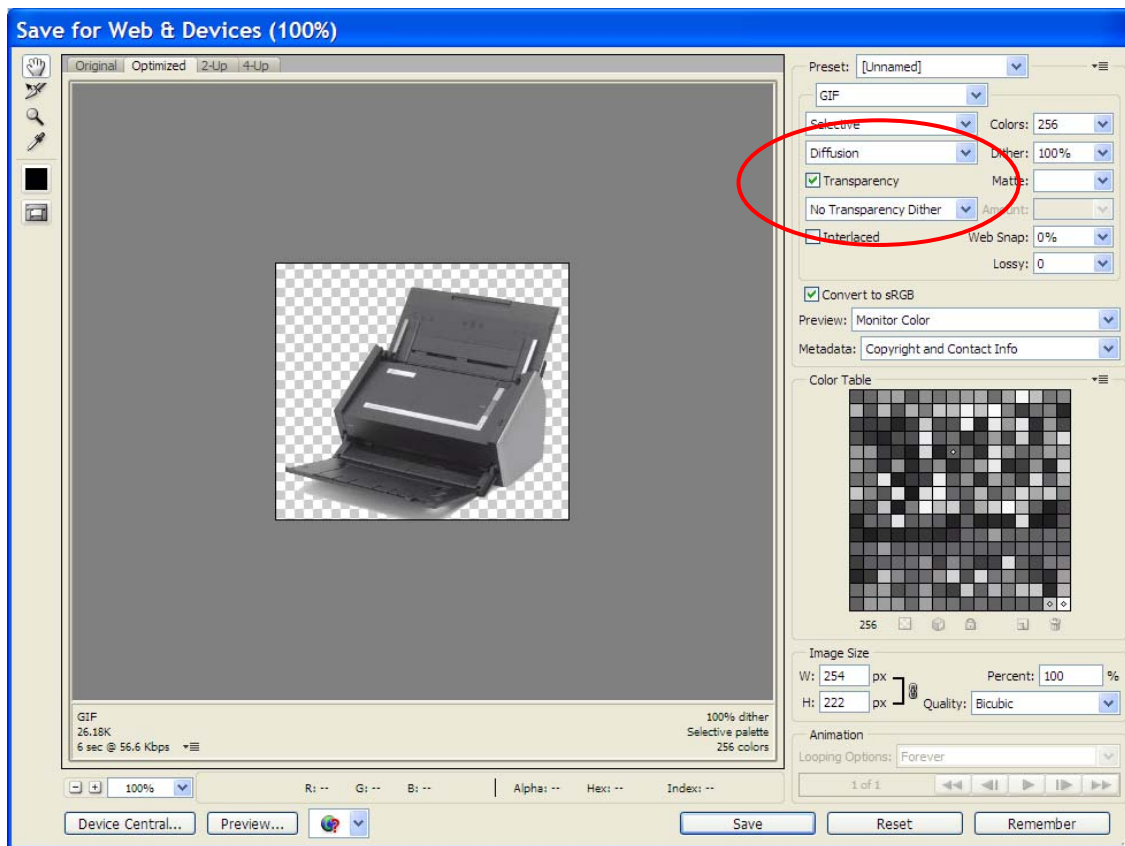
Save for Web & Devices (100%)

Original Optimized 2-Up 4-Up

Preset: [Unnamed]

GIF

Selective

Colors: 256

Diffusion

Dither: 100%

Transparency

Matte:

No Transparency Dither

Amount:

Interlaced

Web Snap: 0%

Lossy: 0

Convert to sRGB

Preview: Monitor Color

Metadata: Copyright and Contact Info

Color Table

256

Image Size

W: 254 px

H: 222 px

Percent: 100 %

Quality: Bicubic

Animation

Looping Options: Forever

1 of 1

GIF
26.18K
6 sec @ 56.6 Kbps

100% dither
Selective palette
256 colors

100%

R: -- G: -- B: -- Alpha: -- Hex: -- Index: --

Device Central... Preview... Save Reset Remember